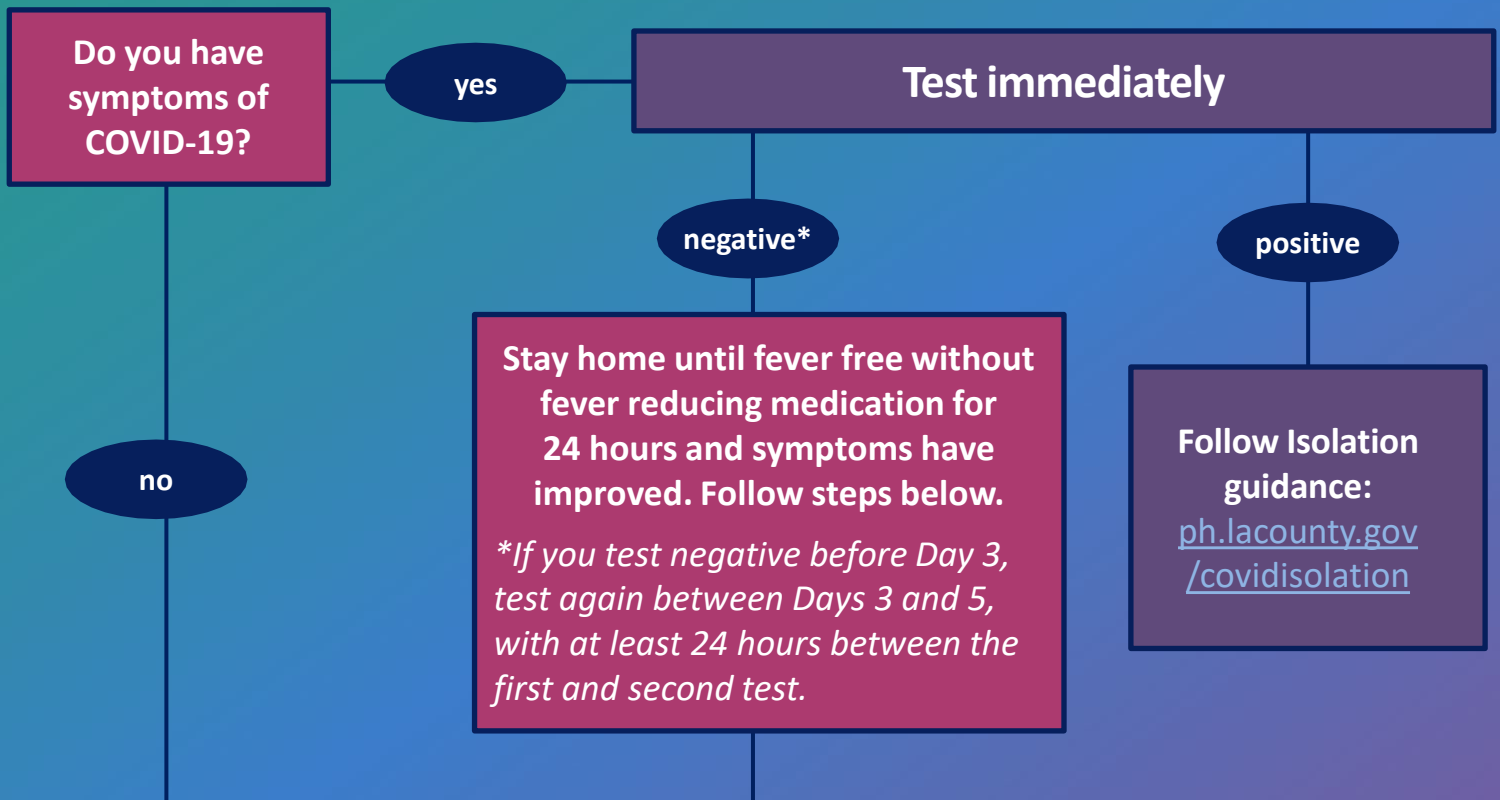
Do you have symptoms of COVID-19?

yes

Test immediately

negative*

positive

no

Stay home until fever free without fever reducing medication for 24 hours and symptoms have improved. Follow steps below.

*If you test negative before Day 3, test again between Days 3 and 5, with at least 24 hours between the first and second test.

Follow Isolation guidance: ph.lacounty.gov/covidisolation